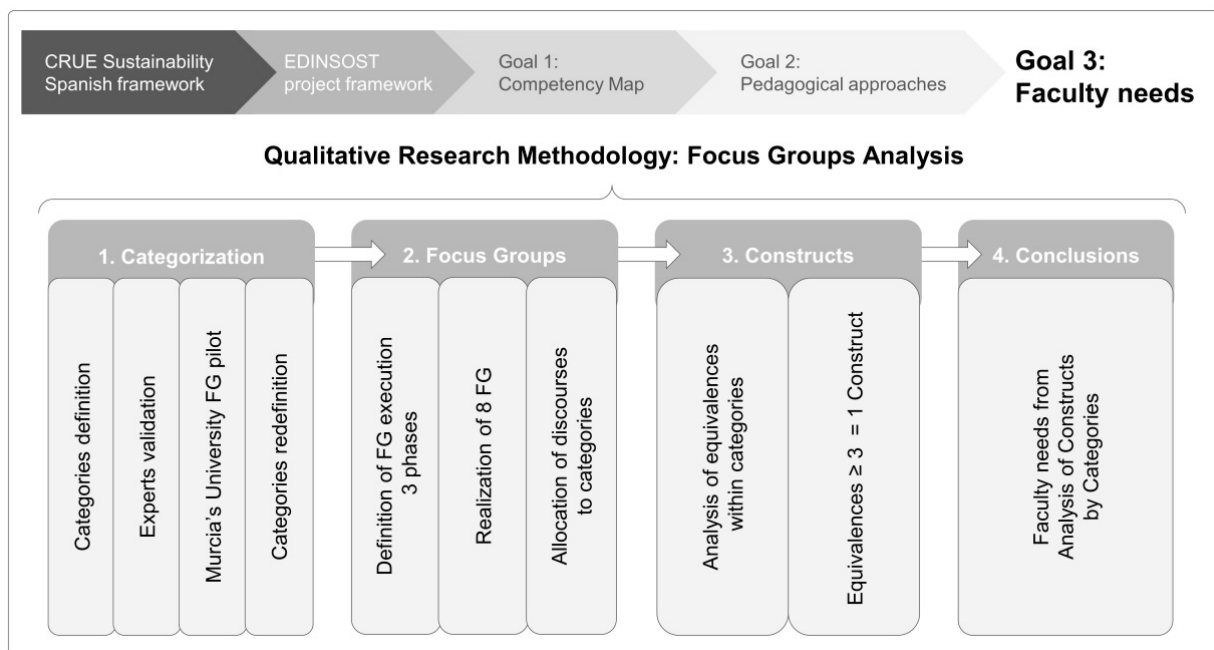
CRUE Sustainability Spanish framework

EDINSOST project framework

Goal 1: Competency Map

Goal 2: Pedagogical approaches

Goal 3: Faculty needs

Qualitative Research Methodology: Focus Groups Analysis

1. Categorization

Categories definition

Experts validation

Murcia's University FG pilot

Categories redefinition

2. Focus Groups

Definition of FG execution 3 phases

Realization of 8 FG

Allocation of discourses to categories

3. Constructs

Analysis of equivalences within categories

Equivalences ≥ 3 = 1 Construct

4. Conclusions

Faculty needs from Analysis of Constructs by Categories